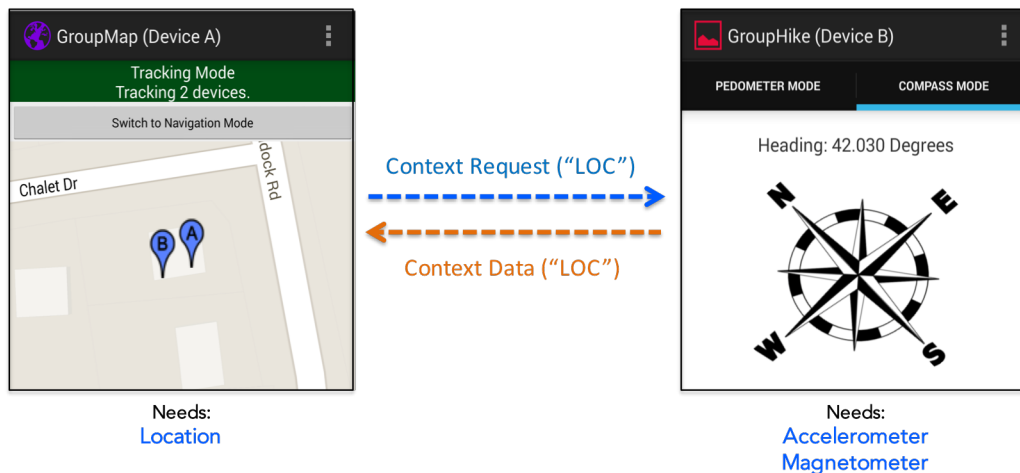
GroupMap (Device A)

Tracking Mode
Tracking 2 devices.

Switch to Navigation Mode

Chalet Dr

dock Rd

B A

Needs:
Location

Context Request (“LOC”)

Context Data (“LOC”)

GroupHike (Device B)

PEDOMETER MODE

COMPASS MODE

Heading: 42.030 Degrees

N E W S

Needs:
Accelerometer
Magnetometer